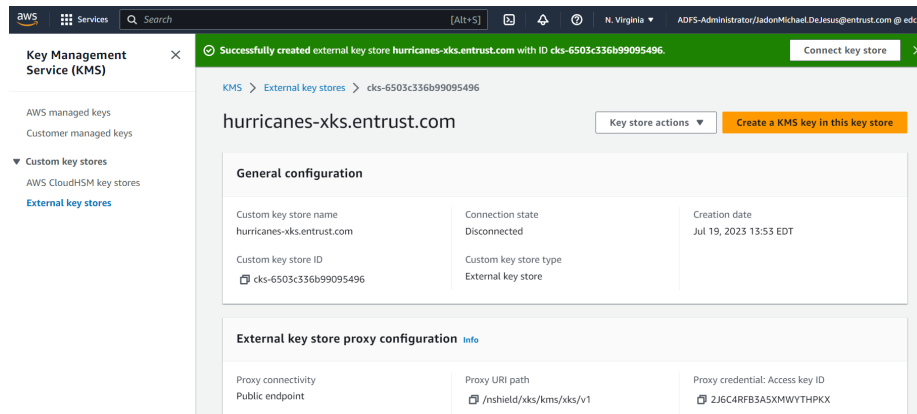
aws Services Search [Alt+S] N. Virginia ▼ ADFS-Administrator/JadonMichael.DeJesus@entrust.com @ edc

Key Management Service (KMS) ×

AWS managed keys
Customer managed keys
▼ Custom key stores
AWS CloudHSM key stores
External key stores

Successfully created external key store hurricanes-xks.entrust.com with ID cks-6503c336b99095496.

Connect key store

KMS > External key stores > cks-6503c336b99095496

hurricanes-xks.entrust.com

Key store actions ▼

Create a KMS key in this key store

General configuration

Custom key store name
hurricanes-xks.entrust.com

Connection state
Disconnected

Creation date
Jul 19, 2023 13:53 EDT

Custom key store ID
cks-6503c336b99095496

Custom key store type
External key store

External key store proxy configuration Info

Proxy connectivity
Public endpoint

Proxy URI path
/nshield/xks/kms/xks/v1

Proxy credential: Access key ID
2J6C4RFB3A5XMWYTHPKX